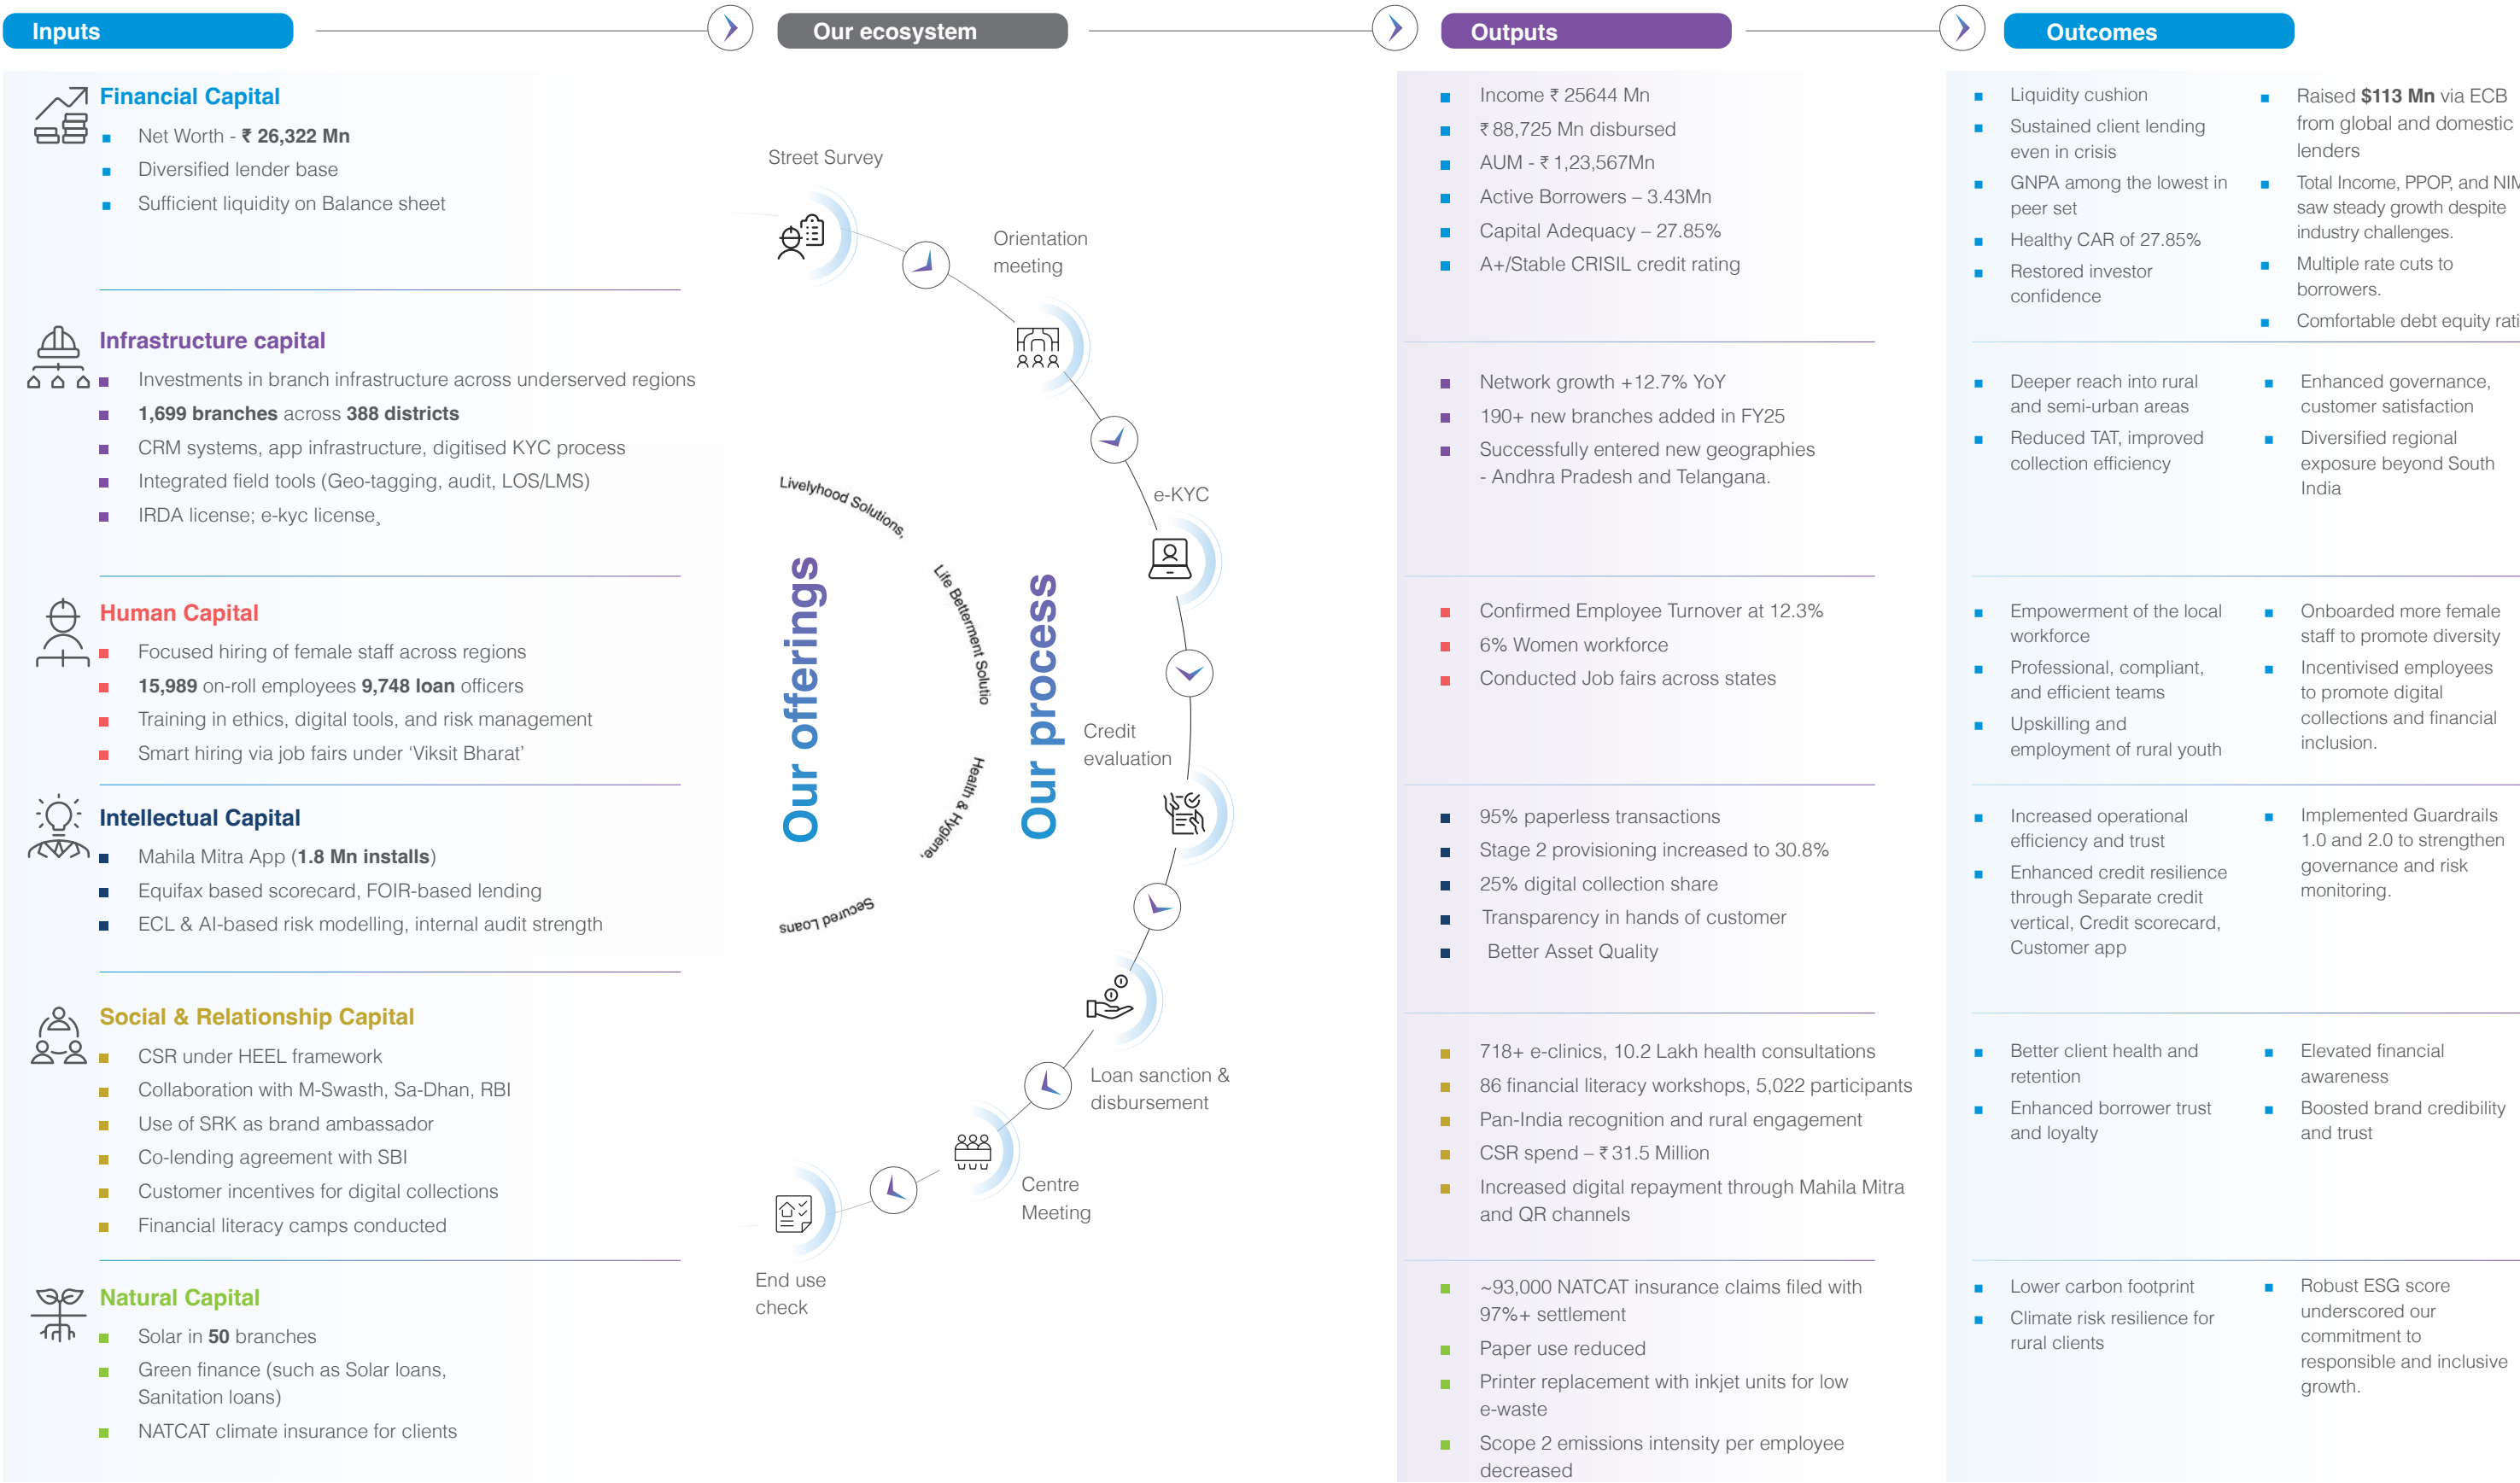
Inputs

Our ecosystem

Outputs

Outcomes

Financial Capital

- Net Worth - ₹ 26,322 Mn
- Diversified lender base
- Sufficient liquidity on Balance sheet

Infrastructure capital

- Investments in branch infrastructure across underserved regions
- 1,699 branches across 388 districts
- CRM systems, app infrastructure, digitised KYC process
- Integrated field tools (Geo-tagging, audit, LOS/LMS)
- IRDA license; e-kyc license¸

Human Capital

- Focused hiring of female staff across regions
- 15,989 on-roll employees 9,748 loan officers
- Training in ethics, digital tools, and risk management
- Smart hiring via job fairs under 'Viksit Bharat'

Intellectual Capital

- Mahila Mitra App (1.8 Mn installs)
- Equifax based scorecard, FOIR-based lending
- ECL & AI-based risk modelling, internal audit strength

Social & Relationship Capital

- CSR under HEEL framework
- Collaboration with M-Swasth, Sa-Dhan, RBI
- Use of SRK as brand ambassador
- Co-lending agreement with SBI
- Customer incentives for digital collections
- Financial literacy camps conducted

Natural Capital

- Solar in 50 branches
- Green finance (such as Solar loans, Sanitation loans)
- NATCAT climate insurance for clients

Street Survey

Orientation meeting

e-KYC

Credit evaluation

Loan sanction & disbursement

Centre Meeting

End use check

Our offerings

Livelyhood Solutions,

Life Betterment Solutio

Health & Hygiene,

Secured Loans

Our process

- Income ₹ 25644 Mn
- ₹ 88,725 Mn disbursed
- AUM - ₹ 1,23,567Mn
- Active Borrowers – 3.43Mn
- Capital Adequacy – 27.85%
- A+/Stable CRISIL credit rating

- Network growth +12.7% YoY
- 190+ new branches added in FY25
- Successfully entered new geographies - Andhra Pradesh and Telangana.

- Confirmed Employee Turnover at 12.3%
- 6% Women workforce
- Conducted Job fairs across states

- 95% paperless transactions
- Stage 2 provisioning increased to 30.8%
- 25% digital collection share
- Transparency in hands of customer
- Better Asset Quality

- 718+ e-clinics, 10.2 Lakh health consultations
- 86 financial literacy workshops, 5,022 participants
- Pan-India recognition and rural engagement
- CSR spend – ₹ 31.5 Million
- Increased digital repayment through Mahila Mitra and QR channels

- ~93,000 NATCAT insurance claims filed with 97%+ settlement
- Paper use reduced
- Printer replacement with inkjet units for low e-waste
- Scope 2 emissions intensity per employee decreased

- Liquidity cushion
- Sustained client lending even in crisis
- GNPA among the lowest in peer set
- Healthy CAR of 27.85%
- Restored investor confidence

- Raised $113 Mn via ECB from global and domestic lenders
- Total Income, PPOP, and NIM saw steady growth despite industry challenges.
- Multiple rate cuts to borrowers.
- Comfortable debt equity rati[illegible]

- Deeper reach into rural and semi-urban areas
- Reduced TAT, improved collection efficiency

- Enhanced governance, customer satisfaction
- Diversified regional exposure beyond South India

- Empowerment of the local workforce
- Professional, compliant, and efficient teams
- Upskilling and employment of rural youth

- Onboarded more female staff to promote diversity
- Incentivised employees to promote digital collections and financial inclusion.

- Increased operational efficiency and trust
- Enhanced credit resilience through Separate credit vertical, Credit scorecard, Customer app

- Implemented Guardrails 1.0 and 2.0 to strengthen governance and risk monitoring.

- Better client health and retention
- Enhanced borrower trust and loyalty

- Elevated financial awareness
- Boosted brand credibility and trust

- Lower carbon footprint
- Climate risk resilience for rural clients

- Robust ESG score underscored our commitment to responsible and inclusive growth.